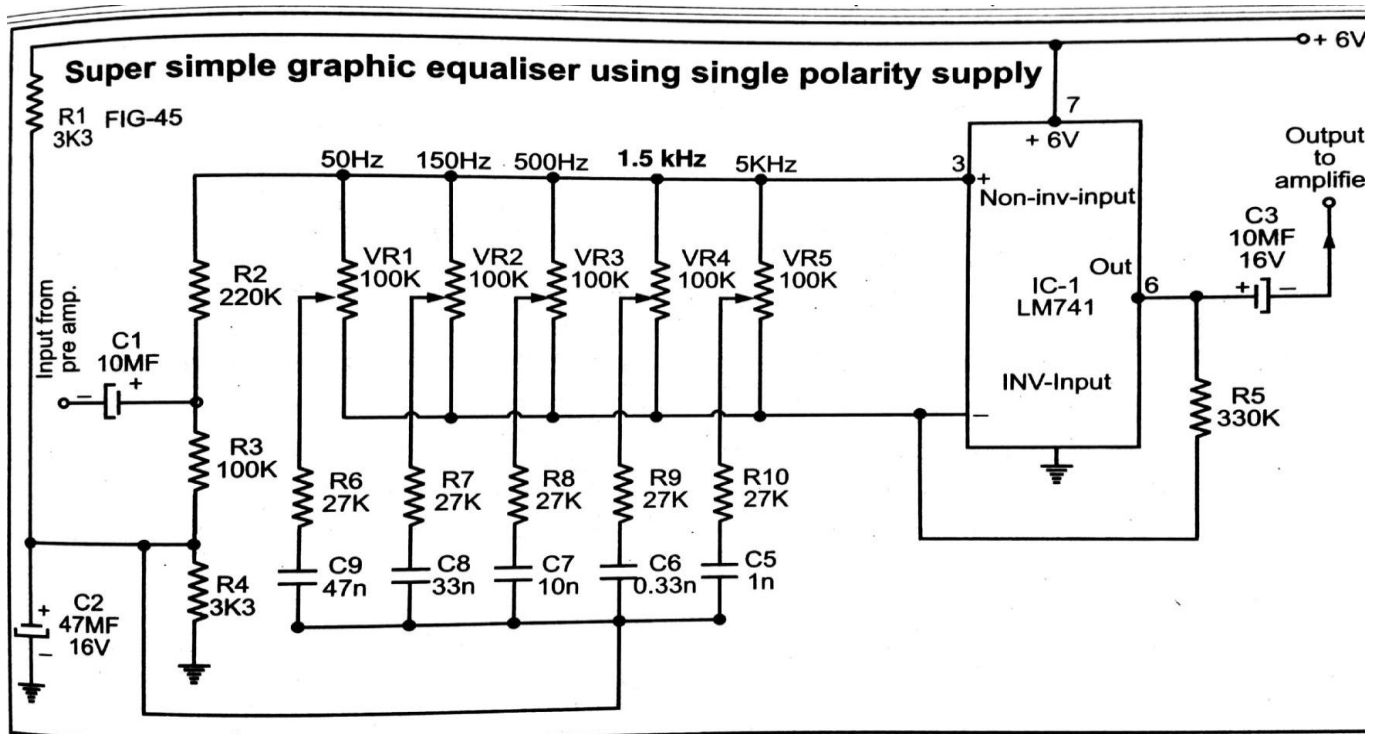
Super simple graphic equaliser using single polarity supply

+ 6V

R1 3K3 FIG-45

7

+ 6V

Output to amplifie

50Hz 150Hz 500Hz 1.5 kHz 5KHz

3 +

Non-inv-input

C3 10MF 16V

R2 220K

VR1 100K

VR2 100K

VR3 100K

VR4 100K

VR5 100K

IC-1 LM741

Out

6

+ −

Input from pre amp.

C1 10MF

− +

INV-Input

R5 330K

−

R3 100K

R6 27K

R7 27K

R8 27K

R9 27K

R10 27K

C9 47n

C8 33n

C7 10n

C6 0.33n

C5 1n

R4 3K3

C2 47MF 16V

+ −